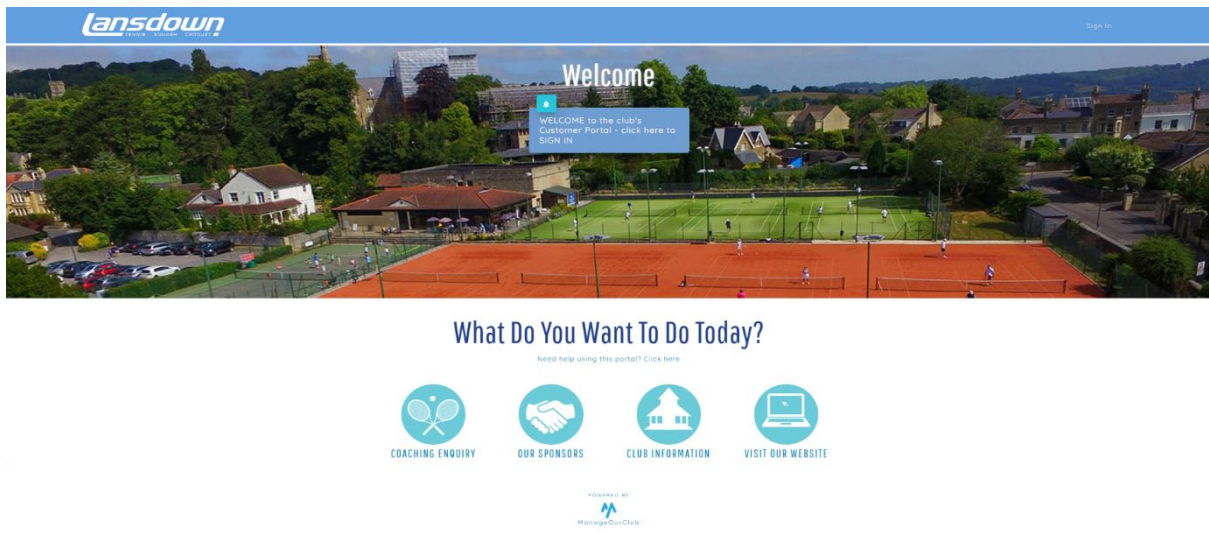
Lansdown
TENNIS SQUASH CROQUET

Sign In

Welcome

WELCOME to the club's Customer Portal - click here to SIGN IN

What Do You Want To Do Today?

Need help using this portal? Click here

COACHING ENQUIRY

OUR SPONSORS

CLUB INFORMATION

VISIT OUR WEBSITE

POWERED BY
ManageOurClub